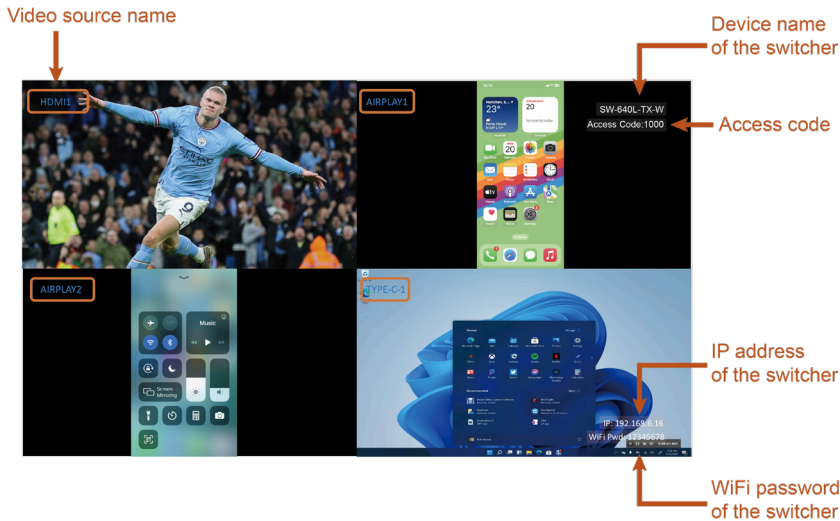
Video source name

Device name of the switcher

HDMI1

AIRPLAY1

SW-640L-TX-W

Access Code:1000

Access code

AIRPLAY2

Music

Screen Mirroring

TYPE-C-1

IP address of the switcher

IP: 192.168.6.16

WiFi Pwd: 12345678

WiFi password of the switcher